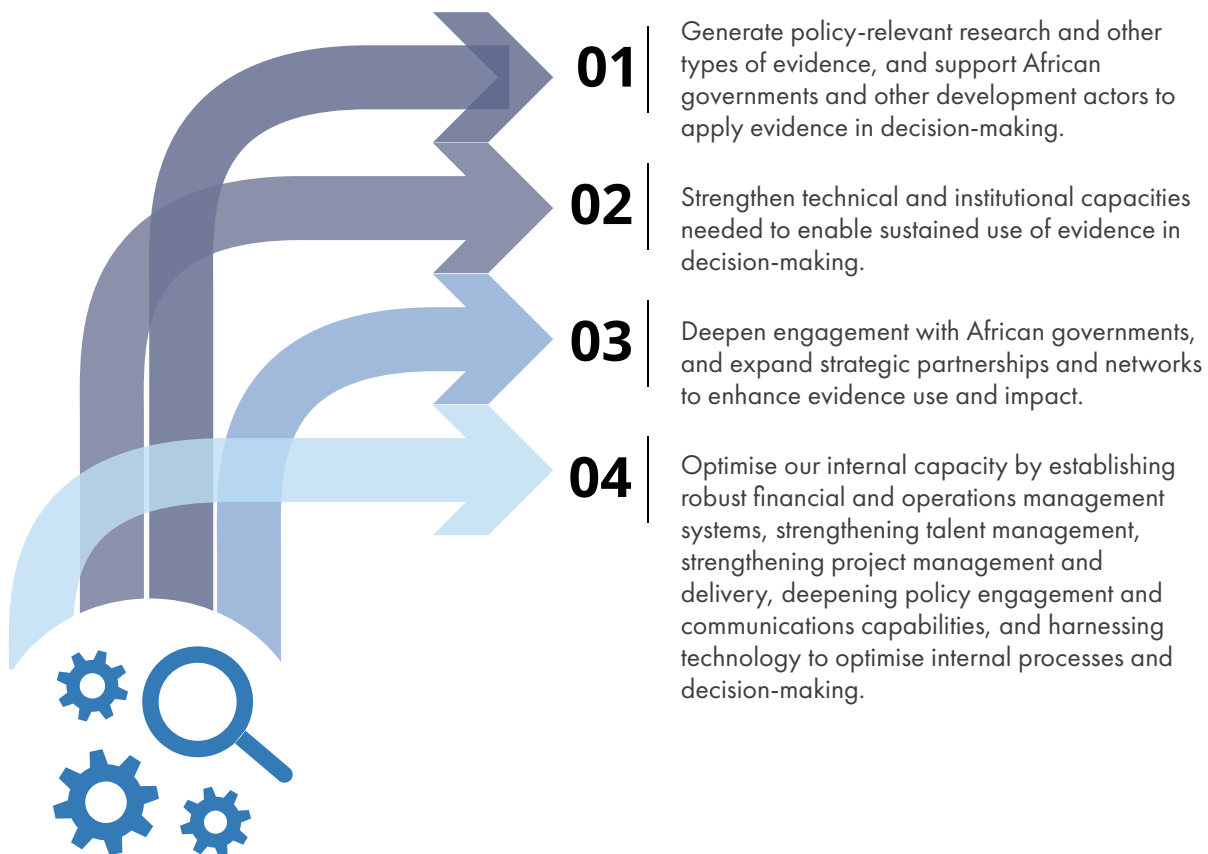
01

Generate policy-relevant research and other types of evidence, and support African governments and other development actors to apply evidence in decision-making.

02

Strengthen technical and institutional capacities needed to enable sustained use of evidence in decision-making.

03

Deepen engagement with African governments, and expand strategic partnerships and networks to enhance evidence use and impact.

04

Optimise our internal capacity by establishing robust financial and operations management systems, strengthening talent management, strengthening project management and delivery, deepening policy engagement and communications capabilities, and harnessing technology to optimise internal processes and decision-making.